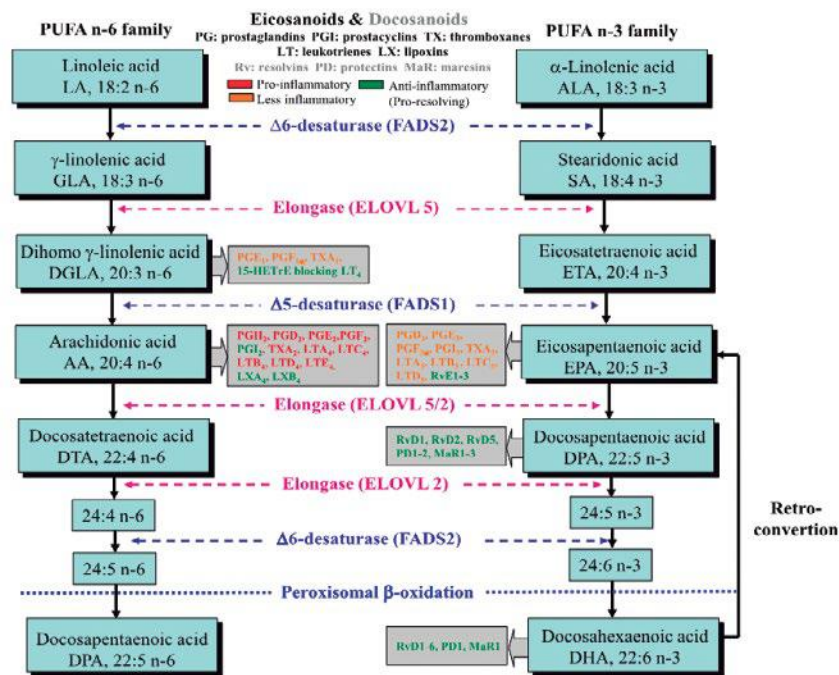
PUFA n-6 family

Eicosanoids & Docosanoids

PG: prostaglandins PGI: prostacyclins TX: thromboxanes LT: leukotrienes LX: lipoxins Rv: resolvins PD: protectins MaR: maresins

Pro-inflammatory
Less inflammatory
Anti-inflammatory (Pro-resolving)

PUFA n-3 family

Linoleic acid LA, 18:2 n-6

α-Linolenic acid ALA, 18:3 n-3

Δ6-desaturase (FADS2)

γ-linolenic acid GLA, 18:3 n-6

Stearidonic acid SA, 18:4 n-3

Elongase (ELOVL 5)

Dihomo γ-linolenic acid DGLA, 20:3 n-6

$PGE_1$, $PGF_{1\alpha}$, $TXA_1$, 15-HETrE blocking $LT_4$

Eicosatetraenoic acid ETA, 20:4 n-3

Δ5-desaturase (FADS1)

Arachidonic acid AA, 20:4 n-6

$PGH_2$, $PGD_2$, $PGE_2$, $PGF_2$, $PGI_2$, $TXA_2$, $LTA_4$, $LTC_4$, $LTB_4$, $LTD_4$, $LTE_4$, $LXA_4$, $LXB_4$

$PGD_3$, $PGE_3$, $PGF_{3\alpha}$, $PGI_3$, $TXA_3$, $LTA_5$, $LTB_5$, $LTC_5$, $LTD_5$, RvE1-3

Eicosapentaenoic acid EPA, 20:5 n-3

Elongase (ELOVL 5/2)

Docosatetraenoic acid DTA, 22:4 n-6

RvD1, RvD2, RvD5, PD1-2, MaR1-3

Docosapentaenoic acid DPA, 22:5 n-3

Elongase (ELOVL 2)

24:4 n-6

24:5 n-3

Retro-convertion

Δ6-desaturase (FADS2)

24:5 n-6

24:6 n-3

Peroxisomal β-oxidation

Docosapentaenoic acid DPA, 22:5 n-6

RvD1 6, PD1, MaR1

Docosahexaenoic acid DHA, 22:6 n-3